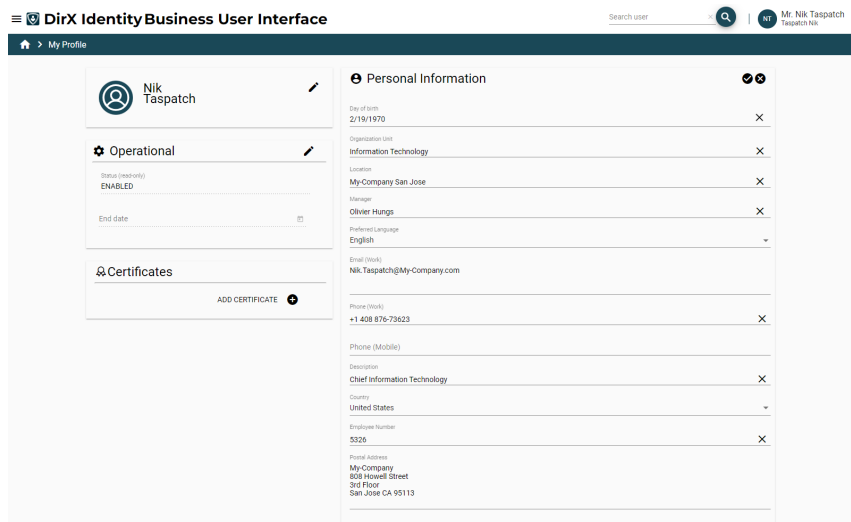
DirX Identity Business User Interface

Search user

NT Mr. Nik Taspatch
Taspatch Nik

My Profile

Nik
Taspatch

Operational

Status (read-only)
ENABLED

End date

Certificates

ADD CERTIFICATE

Personal Information

Day of birth
2/19/1970

Organization Unit
Information Technology

Location
My-Company San Jose

Manager
Olivier Hungs

Preferred Language
English

Email (Work)
Nik.Taspatch@My-Company.com

Phone (Work)
+1 408 876-73623

Phone (Mobile)

Description
Chief Information Technology

Country
United States

Employee Number
5326

Postal Address
My-Company
808 Howell Street
3rd Floor
San Jose CA 95113